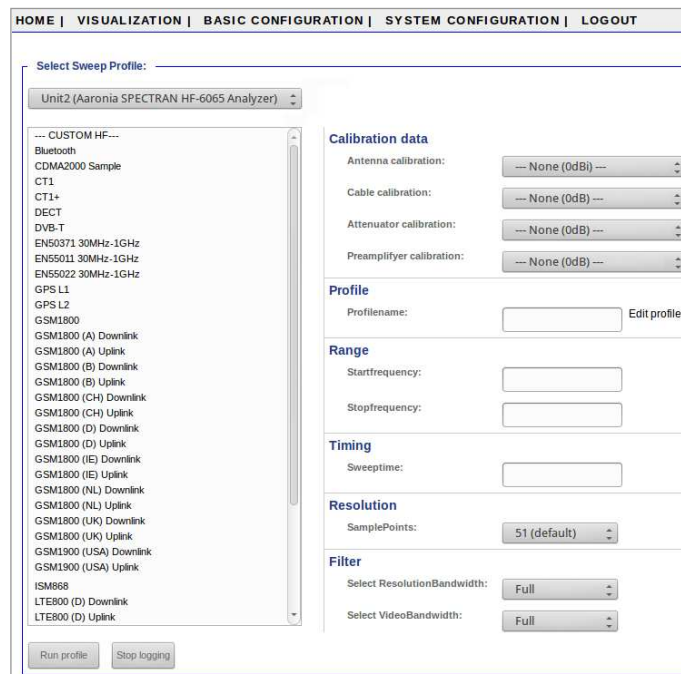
HOME | VISUALIZATION | BASIC CONFIGURATION | SYSTEM CONFIGURATION | LOGOUT

Select Sweep Profile:

Unit2 (Aaronia SPECTRAN HF-6065 Analyzer)

--- CUSTOM HF---
Bluetooth
CDMA2000 Sample
CT1
CT1+
DECT
DVB-T
EN50371 30MHz-1GHz
EN55011 30MHz-1GHz
EN55022 30MHz-1GHz
GPS L1
GPS L2
GSM1800
GSM1800 (A) Downlink
GSM1800 (A) Uplink
GSM1800 (B) Downlink
GSM1800 (B) Uplink
GSM1800 (CH) Downlink
GSM1800 (CH) Uplink
GSM1800 (D) Downlink
GSM1800 (D) Uplink
GSM1800 (IE) Downlink
GSM1800 (IE) Uplink
GSM1800 (NL) Downlink
GSM1800 (NL) Uplink
GSM1800 (UK) Downlink
GSM1800 (UK) Uplink
GSM1900 (USA) Downlink
GSM1900 (USA) Uplink
ISM868
LTE800 (D) Downlink
LTE800 (D) Uplink

Calibration data
Antenna calibration: --- None (0dBi) ---
Cable calibration: --- None (0dB) ---
Attenuator calibration: --- None (0dB) ---
Preamplifyer calibration: --- None (0dB) ---

Profile
Profilename: Edit profile

Range
Startfrequency:
Stopfrequency:

Timing
Sweeptime:

Resolution
SamplePoints: 51 (default)

Filter
Select ResolutionBandwidth: Full
Select VideoBandwidth: Full

Run profile Stop logging